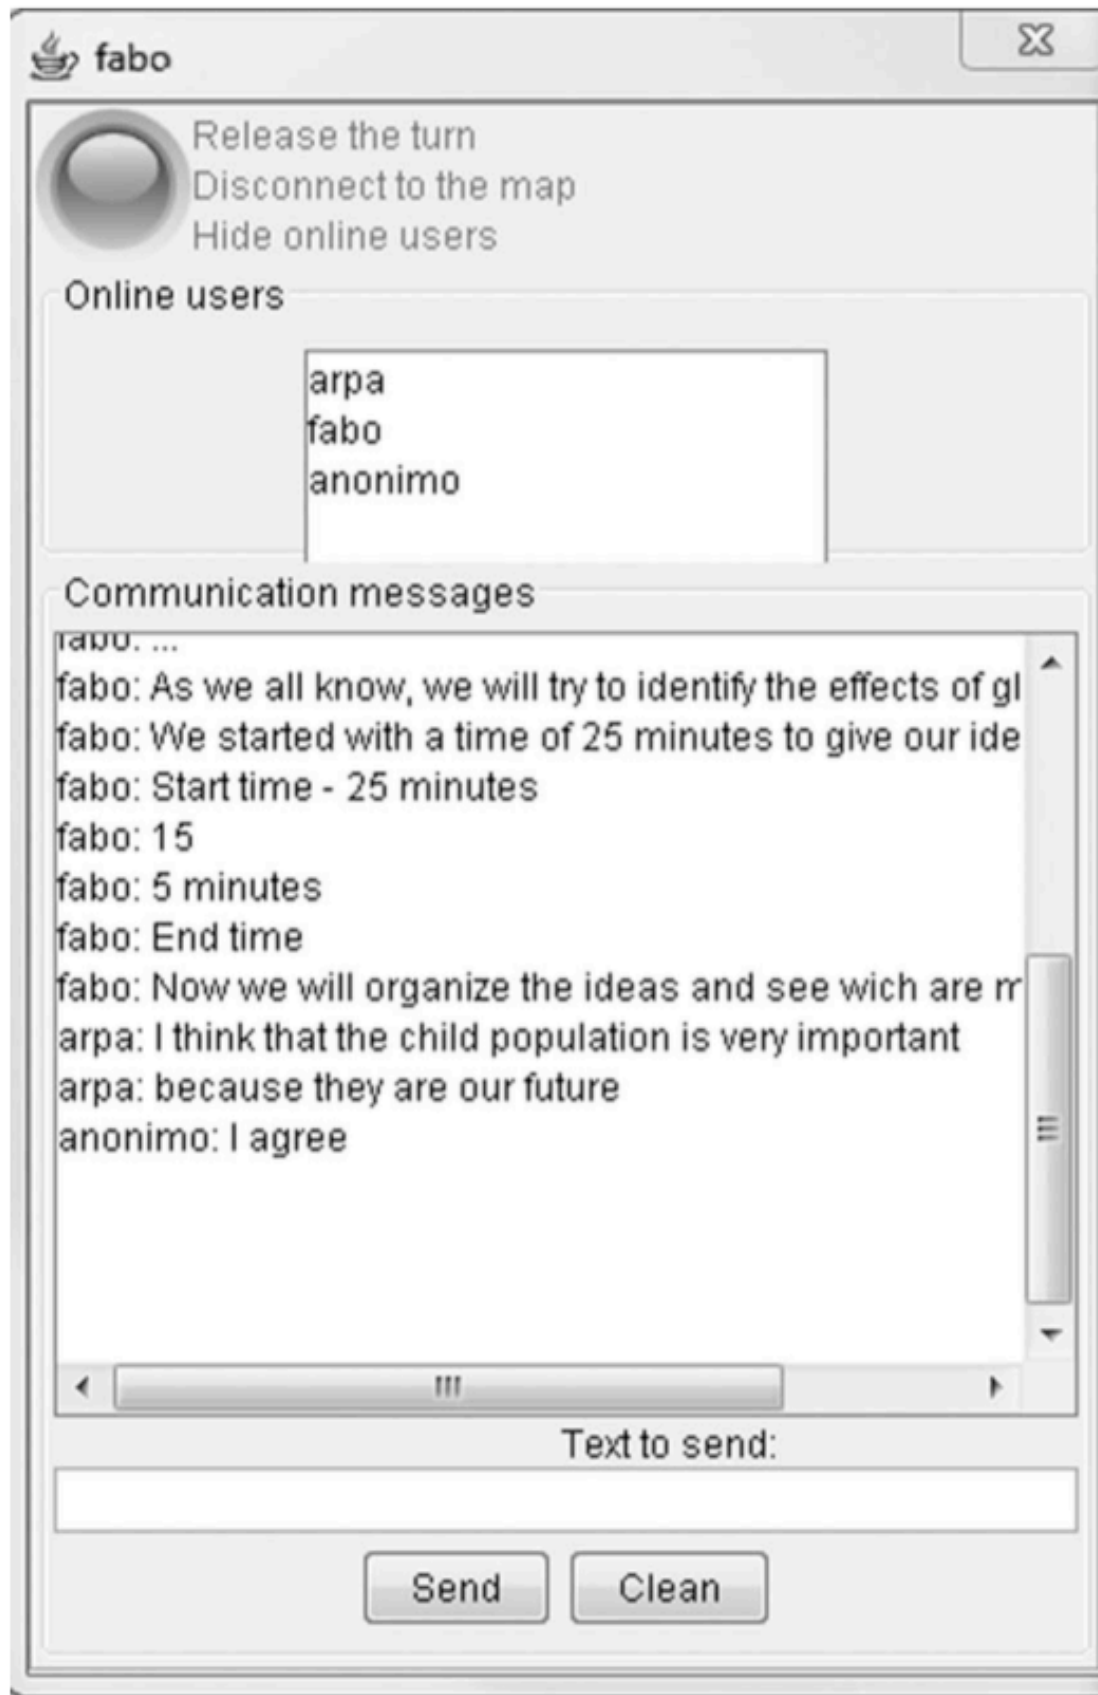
fabo

Release the turn
Disconnect to the map
Hide online users

Online users

arpa
fabo
anonimo

Communication messages

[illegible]
fabo: As we all know, we will try to identify the effects of gl
fabo: We started with a time of 25 minutes to give our ide
fabo: Start time - 25 minutes
fabo: 15
fabo: 5 minutes
fabo: End time
fabo: Now we will organize the ideas and see wich are m
arpa: I think that the child population is very important
arpa: because they are our future
anonimo: I agree

Text to send:

Send
Clean